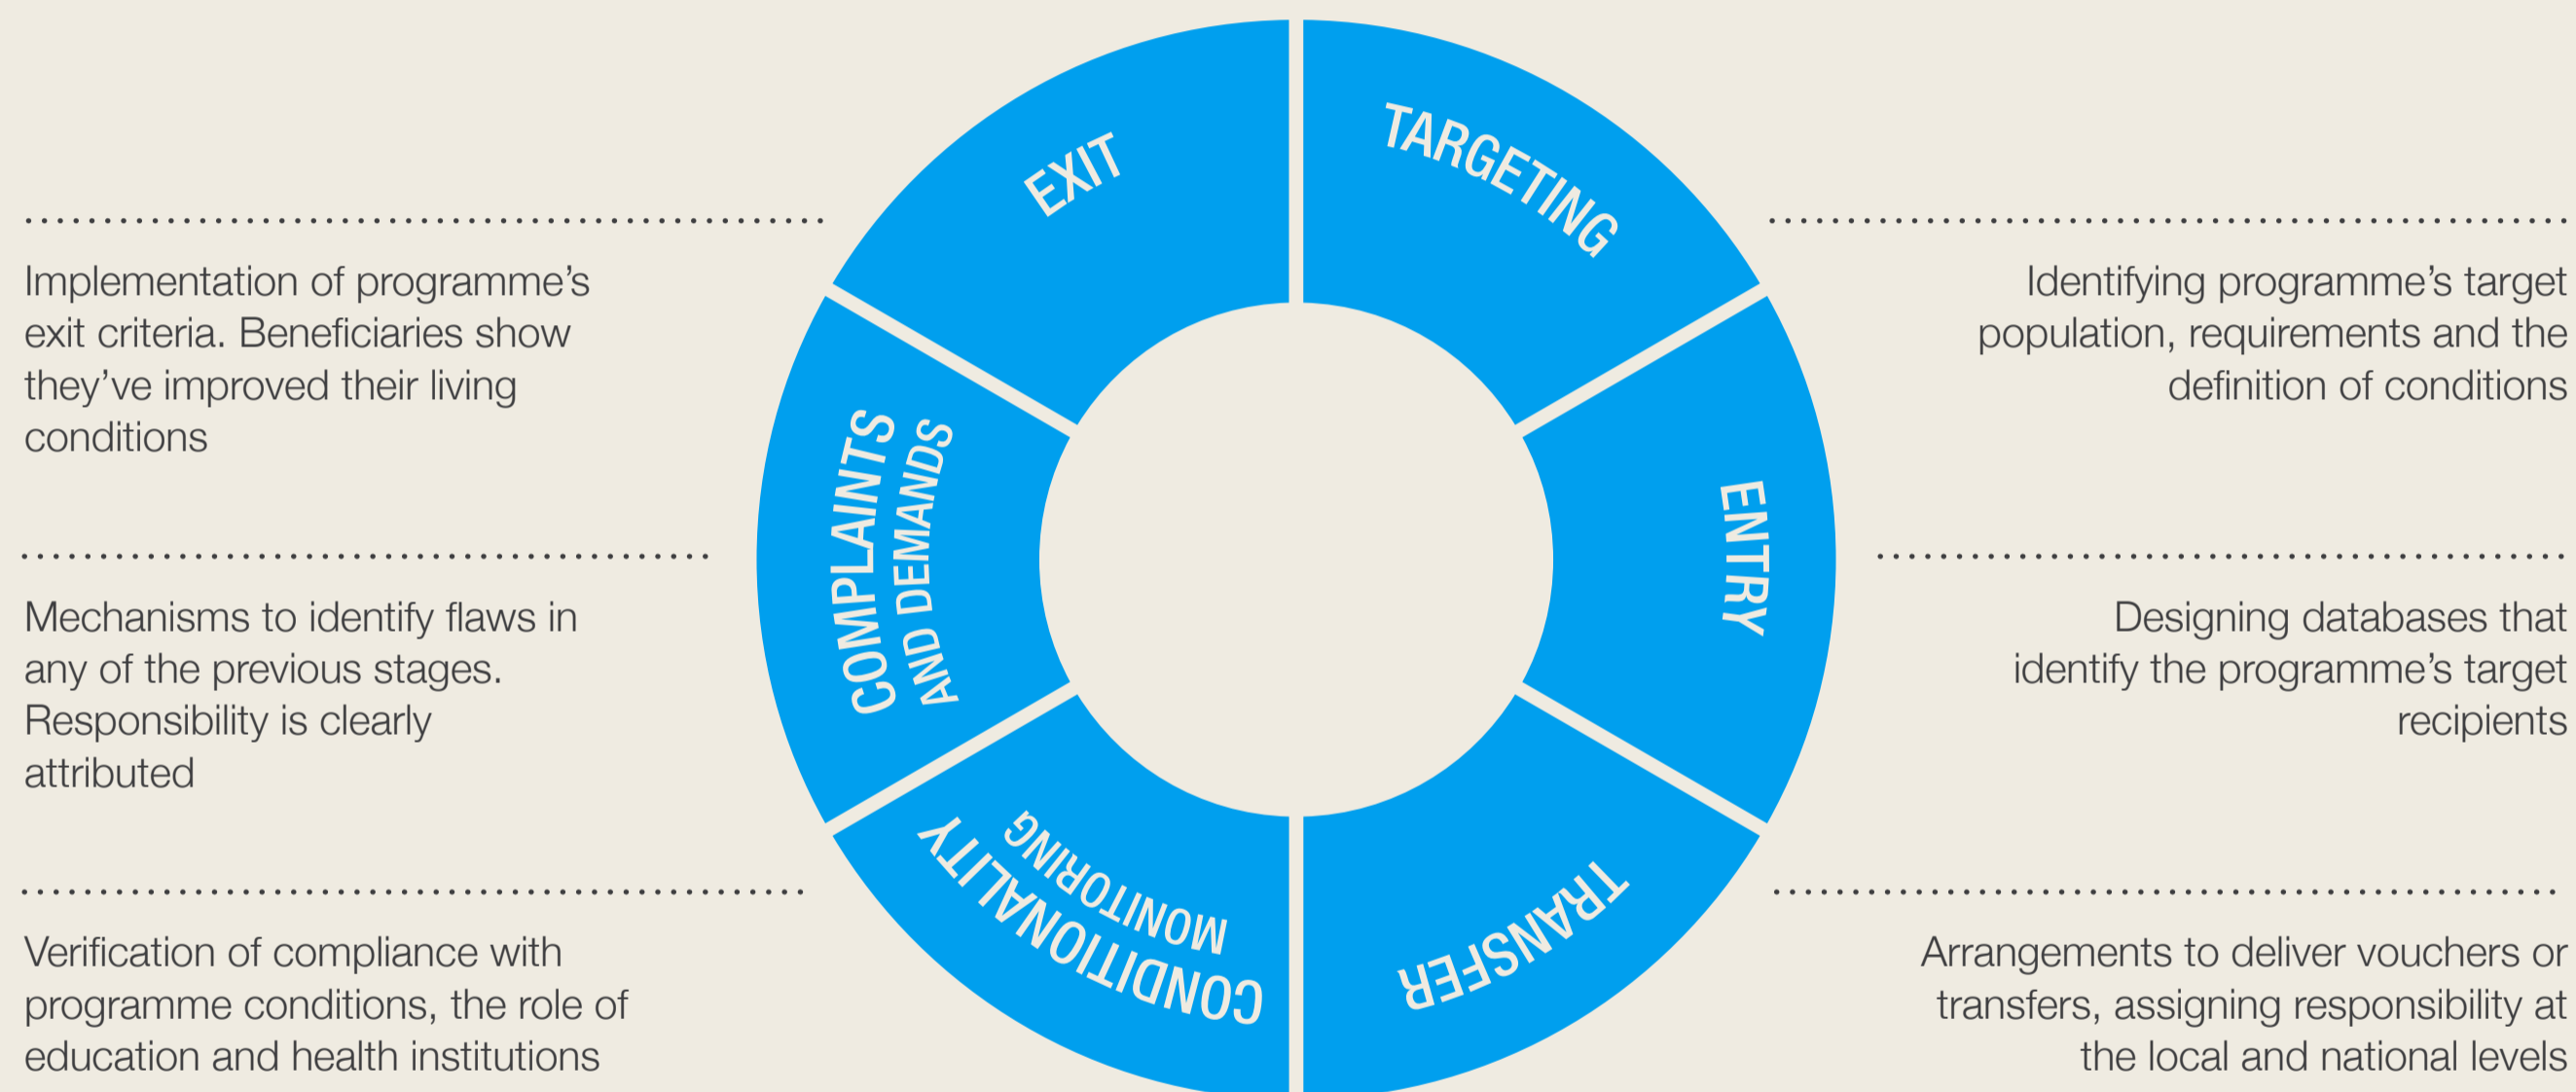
EXIT

TARGETING

Implementation of programme's exit criteria. Beneficiaries show they've improved their living conditions

Identifying programme's target population, requirements and the definition of conditions

COMPLAINTS AND DEMANDS

ENTRY

Mechanisms to identify flaws in any of the previous stages. Responsibility is clearly attributed

Designing databases that identify the programme's target recipients

CONDITIONALITY MONITORING

TRANSFER

Verification of compliance with programme conditions, the role of education and health institutions

Arrangements to deliver vouchers or transfers, assigning responsibility at the local and national levels